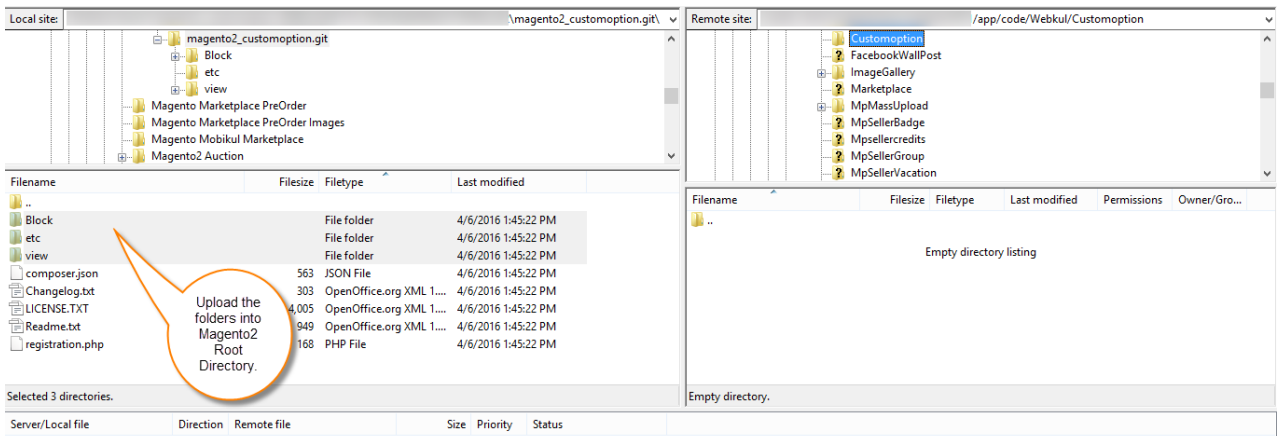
Local site: \magento2_customoption.git\

magento2_customoption.git
Block
etc
view
Magento Marketplace PreOrder
Magento Marketplace PreOrder Images
Magento Mobikul Marketplace
Magento2 Auction

| Filename | Filesize | Filetype | Last modified |
|---|---|---|---|
| .. | | | |
| Block | | File folder | 4/6/2016 1:45:22 PM |
| etc | | File folder | 4/6/2016 1:45:22 PM |
| view | | File folder | 4/6/2016 1:45:22 PM |
| composer.json | 563 | JSON File | 4/6/2016 1:45:22 PM |
| Changelog.txt | 303 | OpenOffice.org XML 1... | 4/6/2016 1:45:22 PM |
| LICENSE.TXT | 4,005 | OpenOffice.org XML 1... | 4/6/2016 1:45:22 PM |
| Readme.txt | 949 | OpenOffice.org XML 1... | 4/6/2016 1:45:22 PM |
| registration.php | 168 | PHP File | 4/6/2016 1:45:22 PM |

Upload the folders into Magento2 Root Directory.

Selected 3 directories.

Remote site: /app/code/Webkul/Customoption

Customoption
FacebookWallPost
ImageGallery
Marketplace
MpMassUpload
MpSellerBadge
Mpsellercredits
MpSellerGroup
MpSellerVacation

| Filename | Filesize | Filetype | Last modified | Permissions | Owner/Gro... |
|---|---|---|---|---|---|
| .. | | | | | |

Empty directory listing

Empty directory.

Server/Local file | Direction | Remote file | Size | Priority | Status